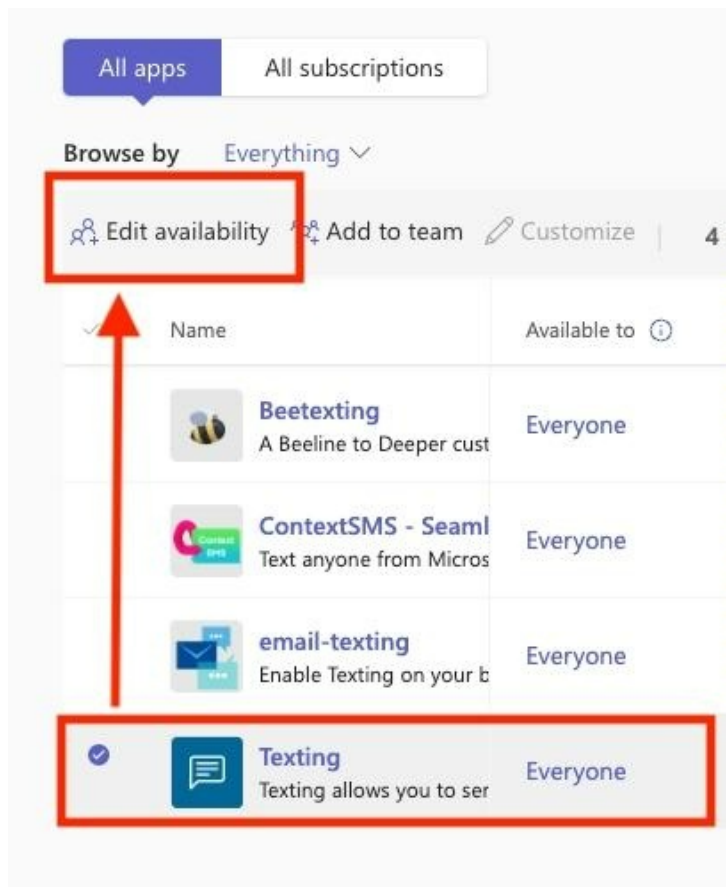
All apps All subscriptions

Browse by Everything

Edit availability Add to team Customize | 4

| Name | Available to |
|---|---|
| Beetexting A Beeline to Deeper cust | Everyone |
| ContextSMS - Seaml Text anyone from Micros | Everyone |
| email-texting Enable Texting on your b | Everyone |
| Texting Texting allows you to ser | Everyone |